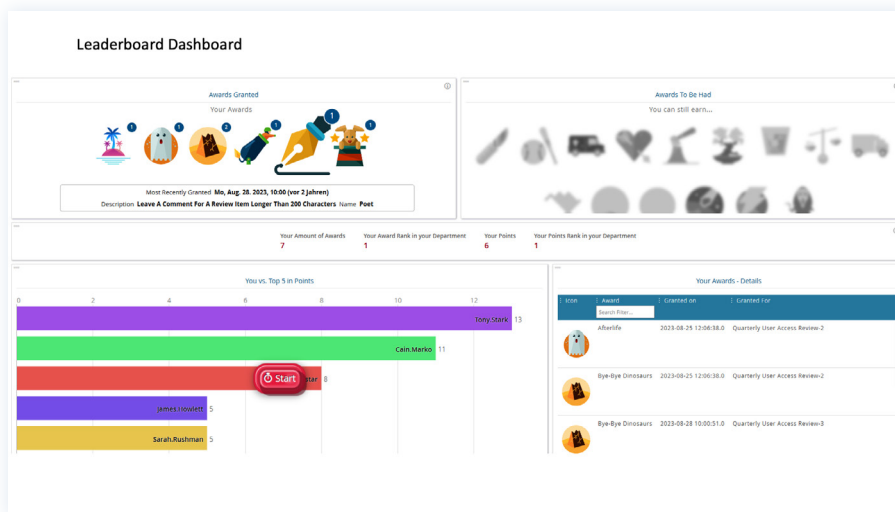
Leaderboard Dashboard

Awards Granted

Your Awards

1 1 2 1 1

Most Recently Granted Mon, Aug. 28. 2023, 10:00 (vor 2 Jahren)

Description Leave A Comment For A Review Item Longer Than 200 Characters Name Poet

Awards To Be Had

You can still earn...

| Your Amount of Awards | Your Award Rank in your Department | Your Points | Your Points Rank in your Department |
|---|---|---|---|
| 7 | 1 | 6 | 1 |

You vs. Top 5 in Points

0 2 4 6 8 10 12

Tony.Stark 13

Cain.Marko 11

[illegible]ster 8

Start

James.Howlett 5

Sarah.Rushman 5

Your Awards - Details

| Icon | Award | Granted on | Granted For |
|---|---|---|---|
| | Search Filter... | | |
| | Afterlife | 2023-08-25 12:06:38.0 | Quarterly User Access Review-2 |
| | Bye-Bye Dinosaurs | 2023-08-25 12:06:38.0 | Quarterly User Access Review-2 |
| | Bye-Bye Dinosaurs | 2023-08-28 10:00:51.0 | Quarterly User Access Review-3 |